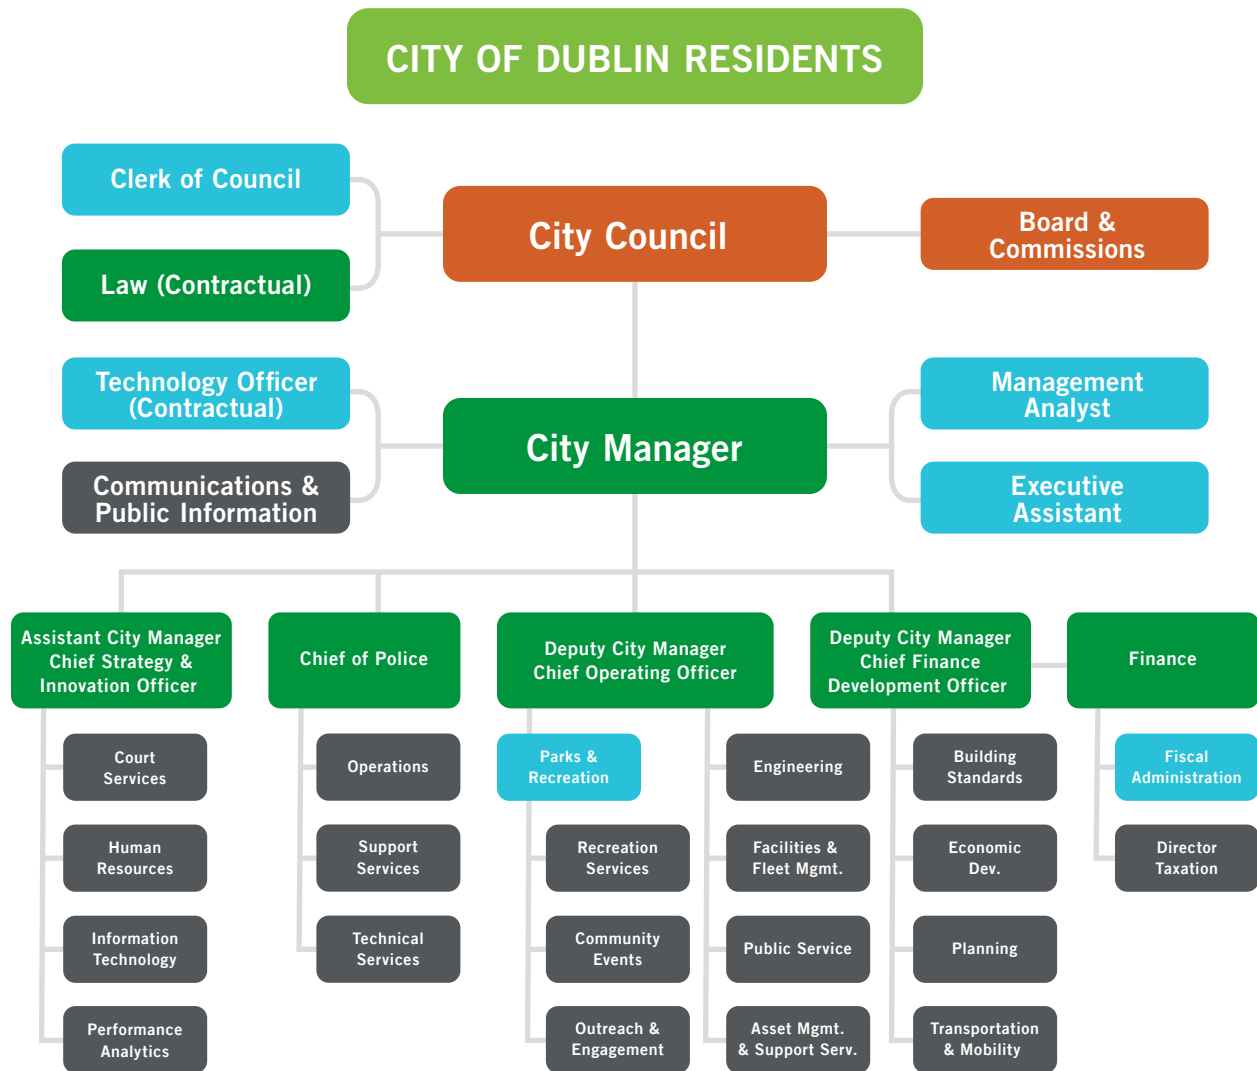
CITY OF DUBLIN RESIDENTS

Clerk of Council

Law (Contractual)

City Council

Board & Commissions

Technology Officer (Contractual)

Communications & Public Information

City Manager

Management Analyst

Executive Assistant

Assistant City Manager Chief Strategy & Innovation Officer

Court Services

Human Resources

Information Technology

Performance Analytics

Chief of Police

Operations

Support Services

Technical Services

Deputy City Manager Chief Operating Officer

Parks & Recreation

Recreation Services

Community Events

Outreach & Engagement

Engineering

Facilities & Fleet Mgmt.

Public Service

Asset Mgmt. & Support Serv.

Deputy City Manager Chief Finance Development Officer

Building Standards

Economic Dev.

Planning

Transportation & Mobility

Finance

Fiscal Administration

Director Taxation